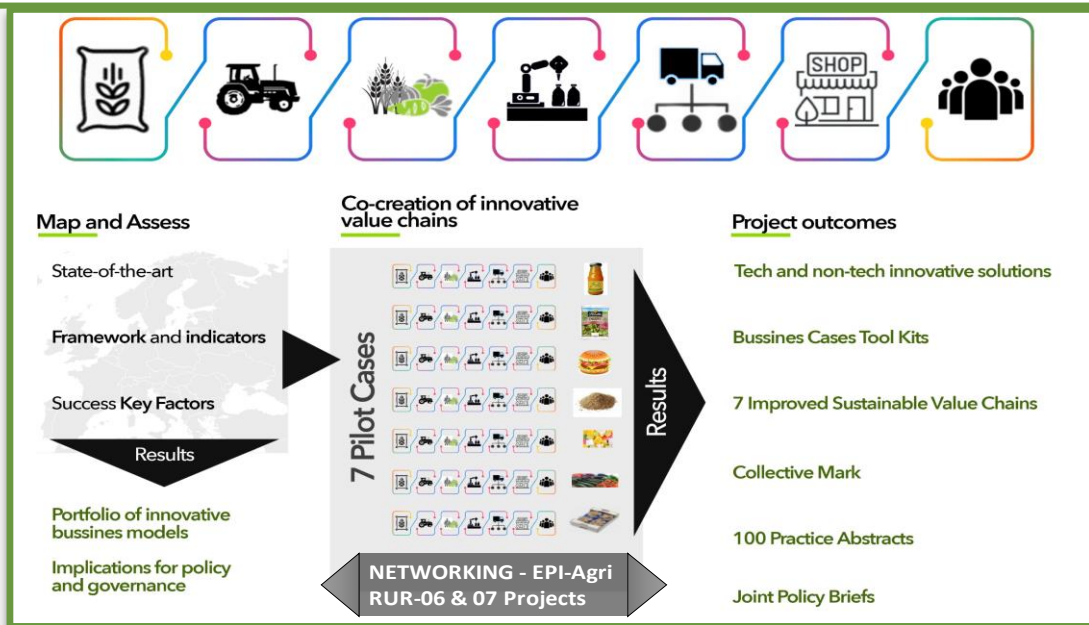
SHOP

Map and Assess

State-of-the-art

Framework and indicators

Success Key Factors

Results

Portfolio of innovative bussines models

Implications for policy and governance

Co-creation of innovative value chains

7 Pilot Cases

Results

NETWORKING - EPI-Agri RUR-06 & 07 Projects

Project outcomes

Tech and non-tech innovative solutions

Bussines Cases Tool Kits

7 Improved Sustainable Value Chains

Collective Mark

100 Practice Abstracts

Joint Policy Briefs